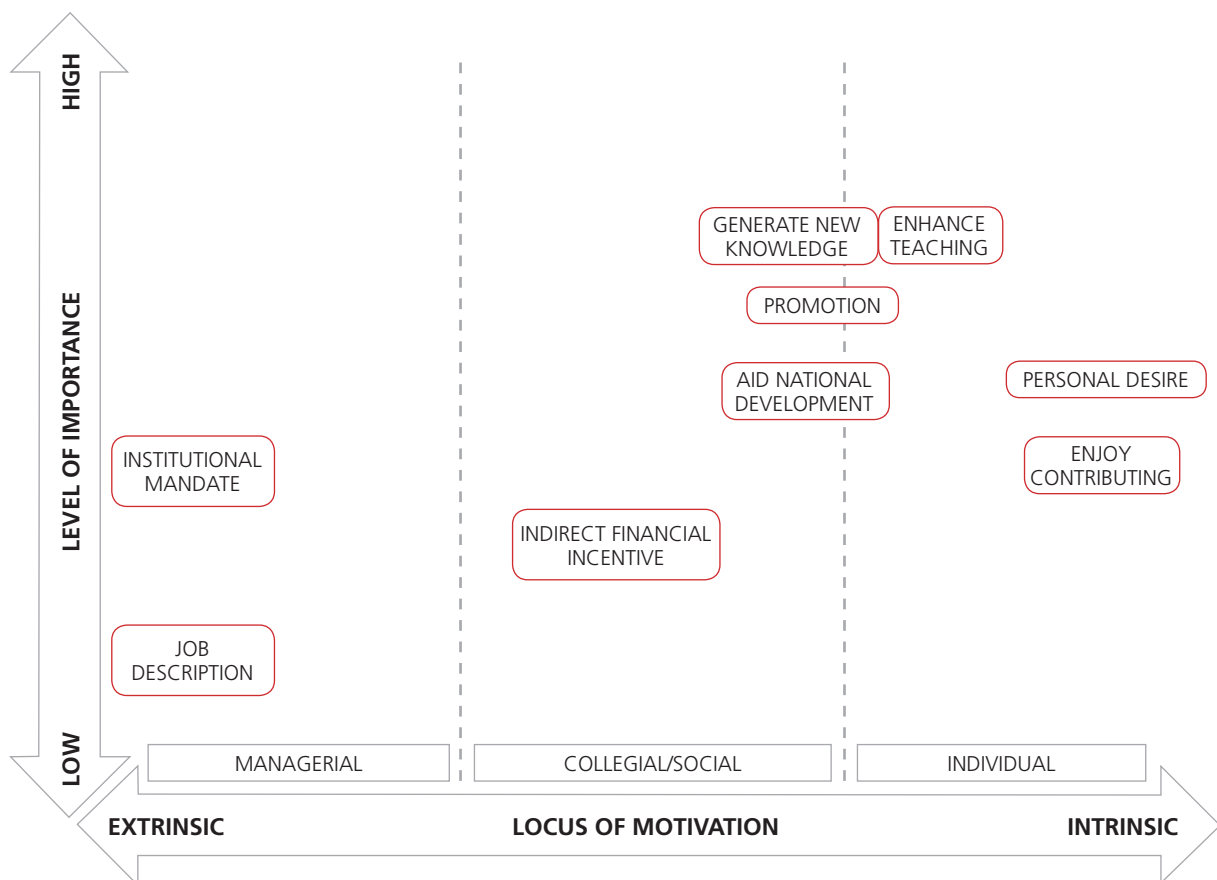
HIGH

LEVEL OF IMPORTANCE

LOW

GENERATE NEW KNOWLEDGE

ENHANCE TEACHING

PROMOTION

AID NATIONAL DEVELOPMENT

PERSONAL DESIRE

INSTITUTIONAL MANDATE

ENJOY CONTRIBUTING

INDIRECT FINANCIAL INCENTIVE

JOB DESCRIPTION

MANAGERIAL

COLLEGIAL/SOCIAL

INDIVIDUAL

EXTRINSIC

LOCUS OF MOTIVATION

INTRINSIC